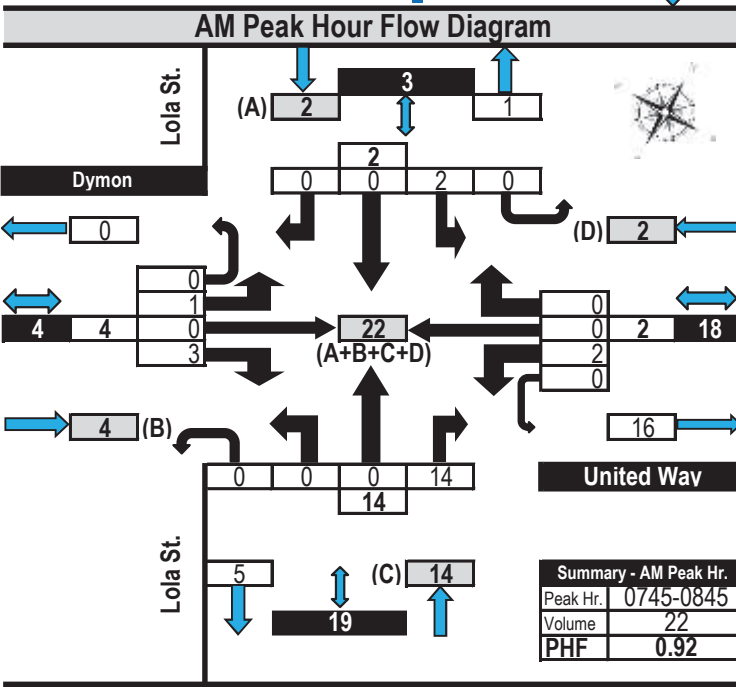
AM Peak Hour Flow Diagram

Lola St.

(A) 2

3

1

Dymon

2

0 0 2 0

0

(D) 2

0
1
0
3

4 4

22
(A+B+C+D)

0
0 2 18
2
0

4 (B)

16

United Way

0 0 0 14

14

Lola St.

5

19

(C) 14

| Summary - AM Peak Hr. | |
|---|---|
| Peak Hr. | 0745-0845 |
| Volume | 22 |
| PHF | 0.92 |